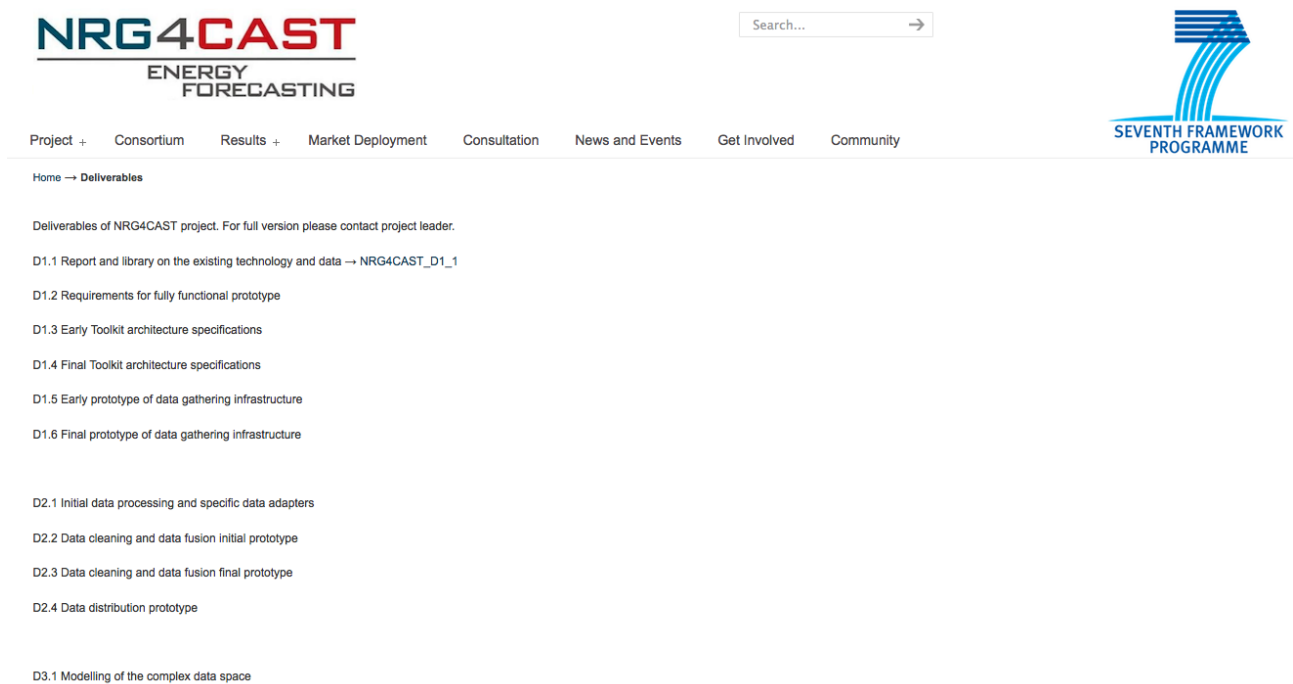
NRG4CAST
ENERGY
FORECASTING

Search...

SEVENTH FRAMEWORK PROGRAMME

Project + Consortium Results + Market Deployment Consultation News and Events Get Involved Community

Home → Deliverables

Deliverables of NRG4CAST project. For full version please contact project leader.

D1.1 Report and library on the existing technology and data → NRG4CAST_D1_1

D1.2 Requirements for fully functional prototype

D1.3 Early Toolkit architecture specifications

D1.4 Final Toolkit architecture specifications

D1.5 Early prototype of data gathering infrastructure

D1.6 Final prototype of data gathering infrastructure

D2.1 Initial data processing and specific data adapters

D2.2 Data cleaning and data fusion initial prototype

D2.3 Data cleaning and data fusion final prototype

D2.4 Data distribution prototype

D3.1 Modelling of the complex data space